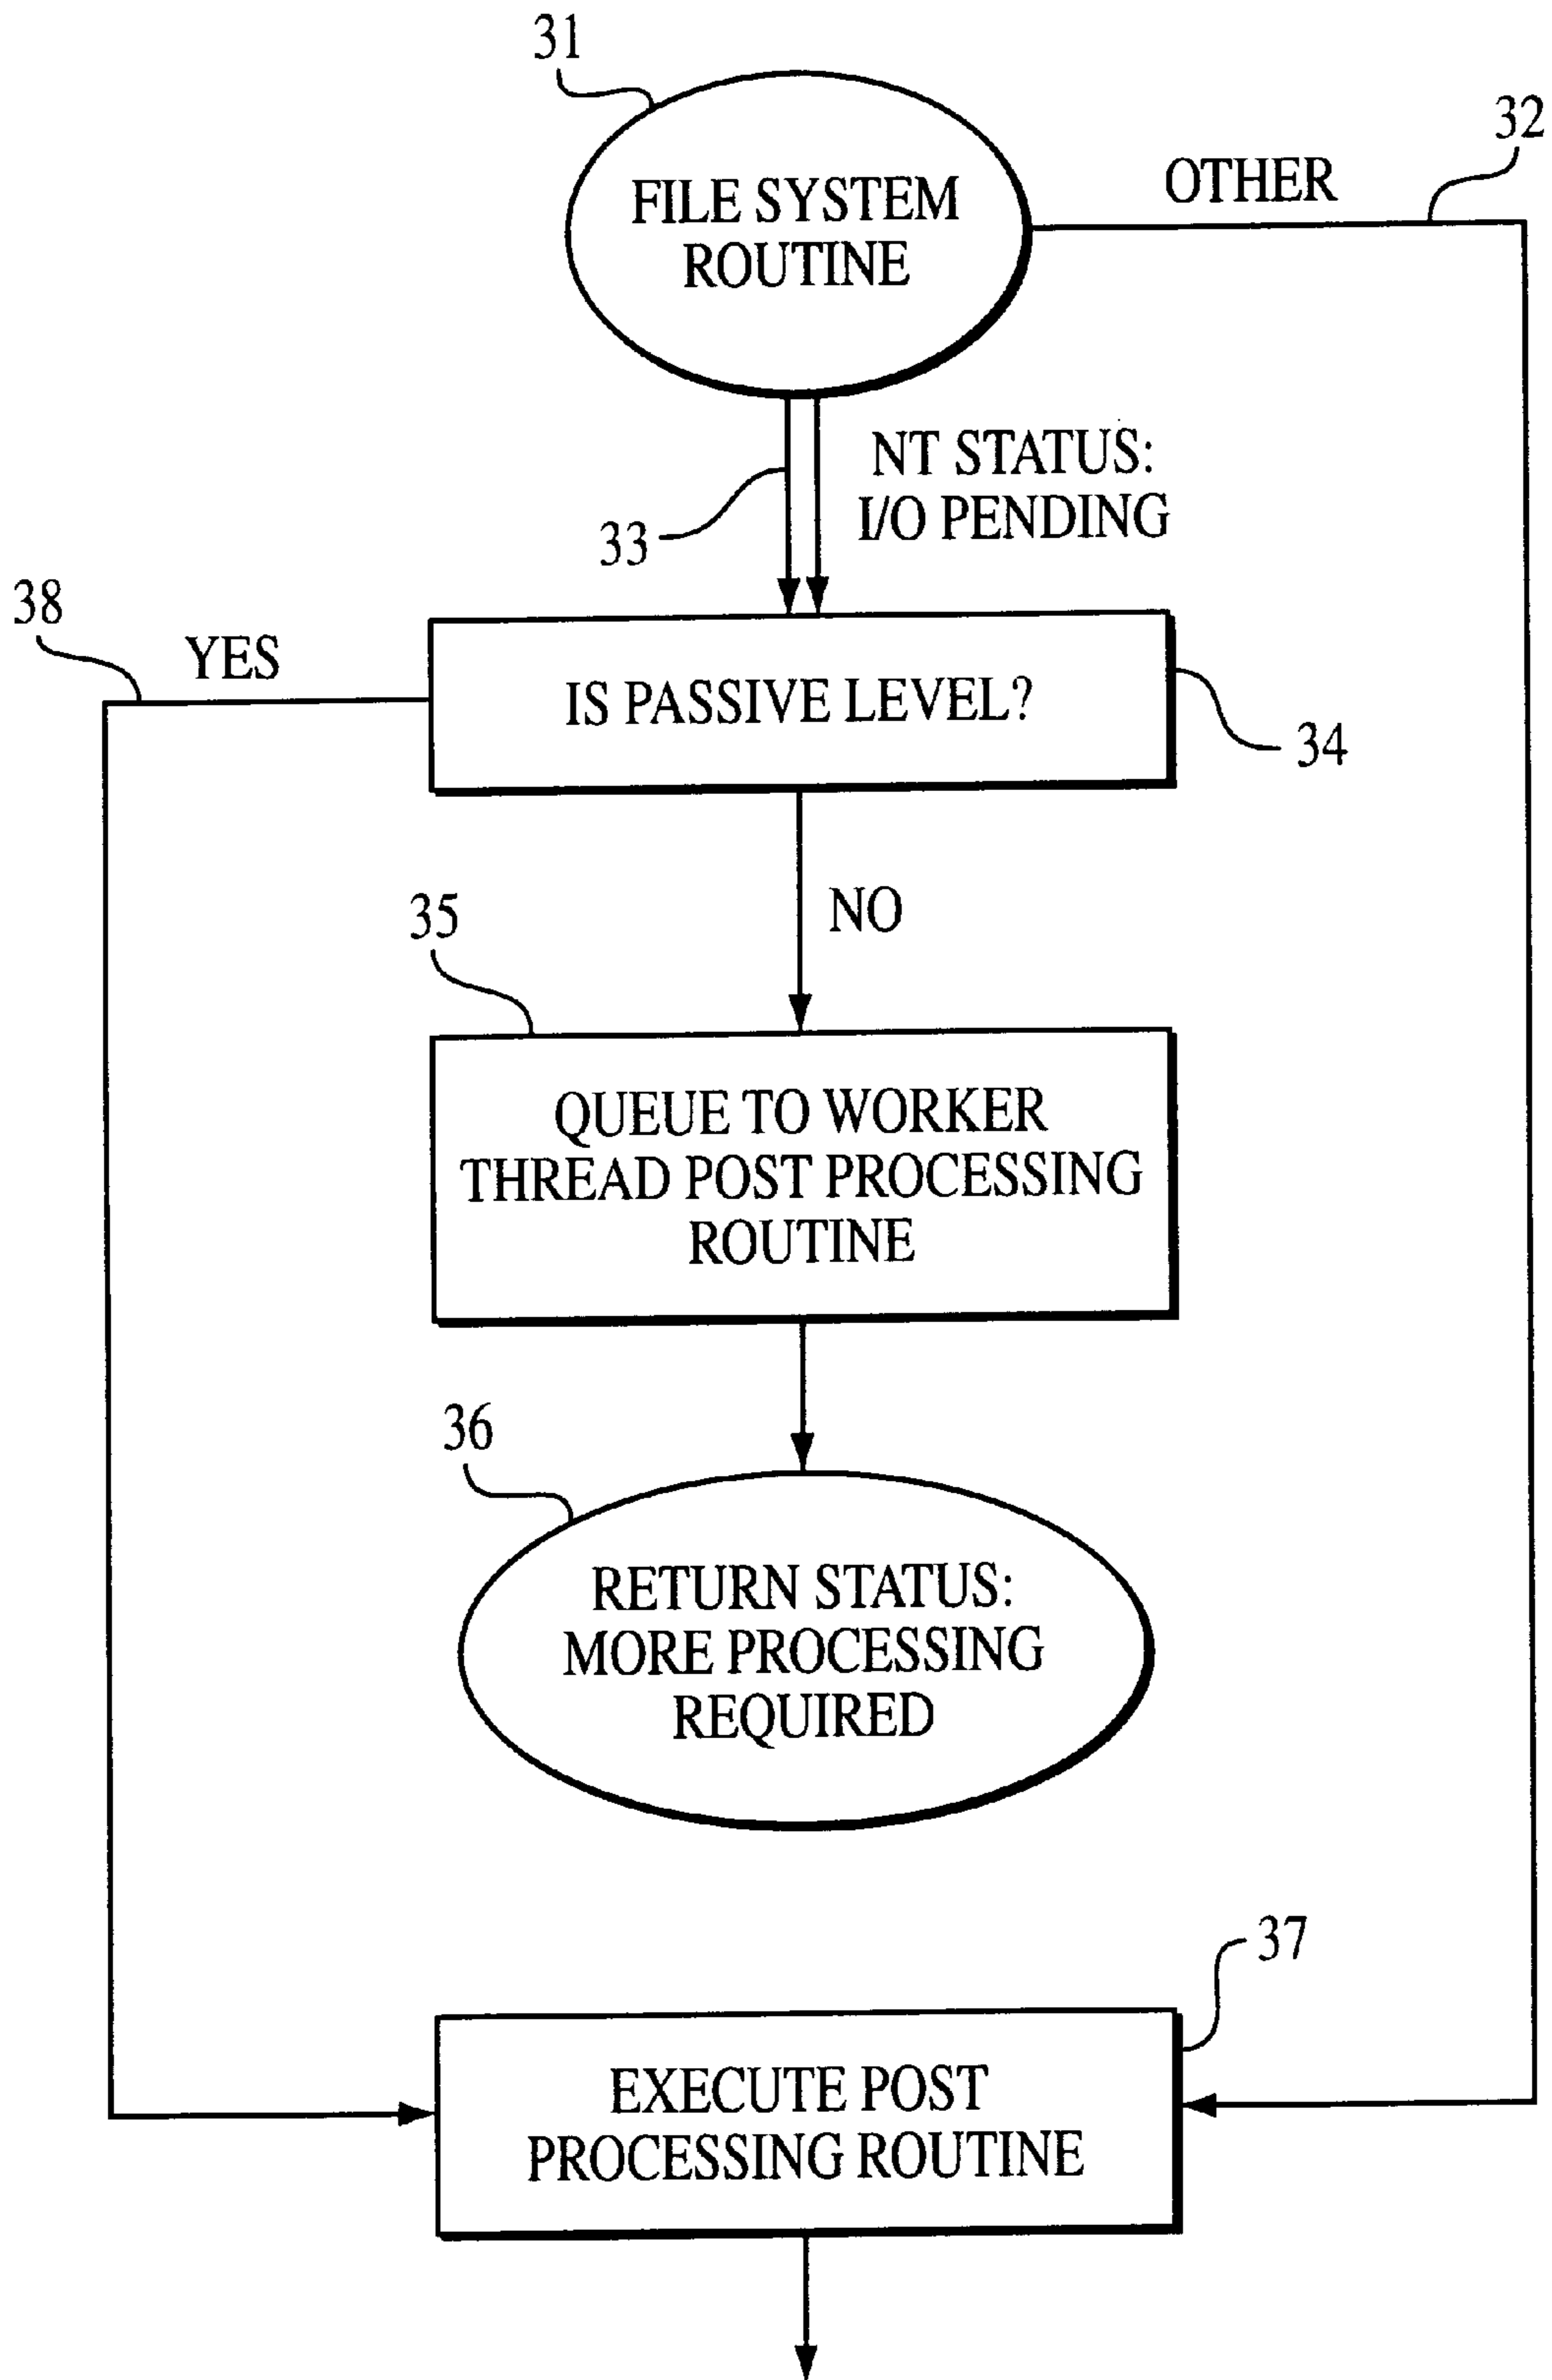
31

FILE SYSTEM ROUTINE

OTHER

32

NT STATUS: I/O PENDING

33

38

YES

IS PASSIVE LEVEL?

34

NO

35

QUEUE TO WORKER THREAD POST PROCESSING ROUTINE

36

RETURN STATUS: MORE PROCESSING REQUIRED

37

EXECUTE POST PROCESSING ROUTINE